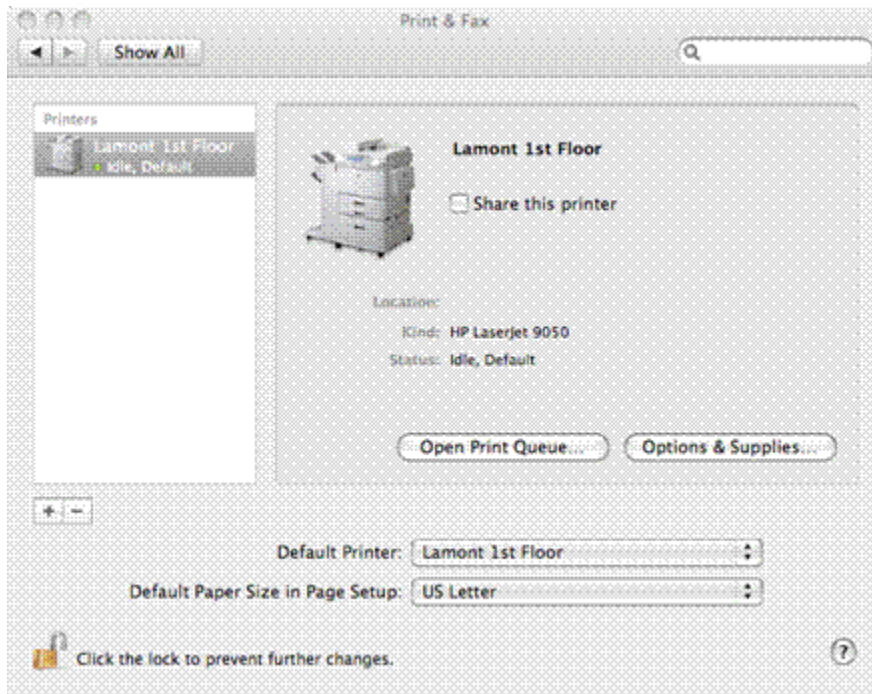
Print & Fax

Show All

Printers

Lamont 1st Floor

Idle, Default

Lamont 1st Floor

Share this printer

Location:

Kind: HP LaserJet 9050

Status: Idle, Default

Open Print Queue...

Options & Supplies...

+ −

Default Printer: Lamont 1st Floor

Default Paper Size in Page Setup: US Letter

Click the lock to prevent further changes.

?